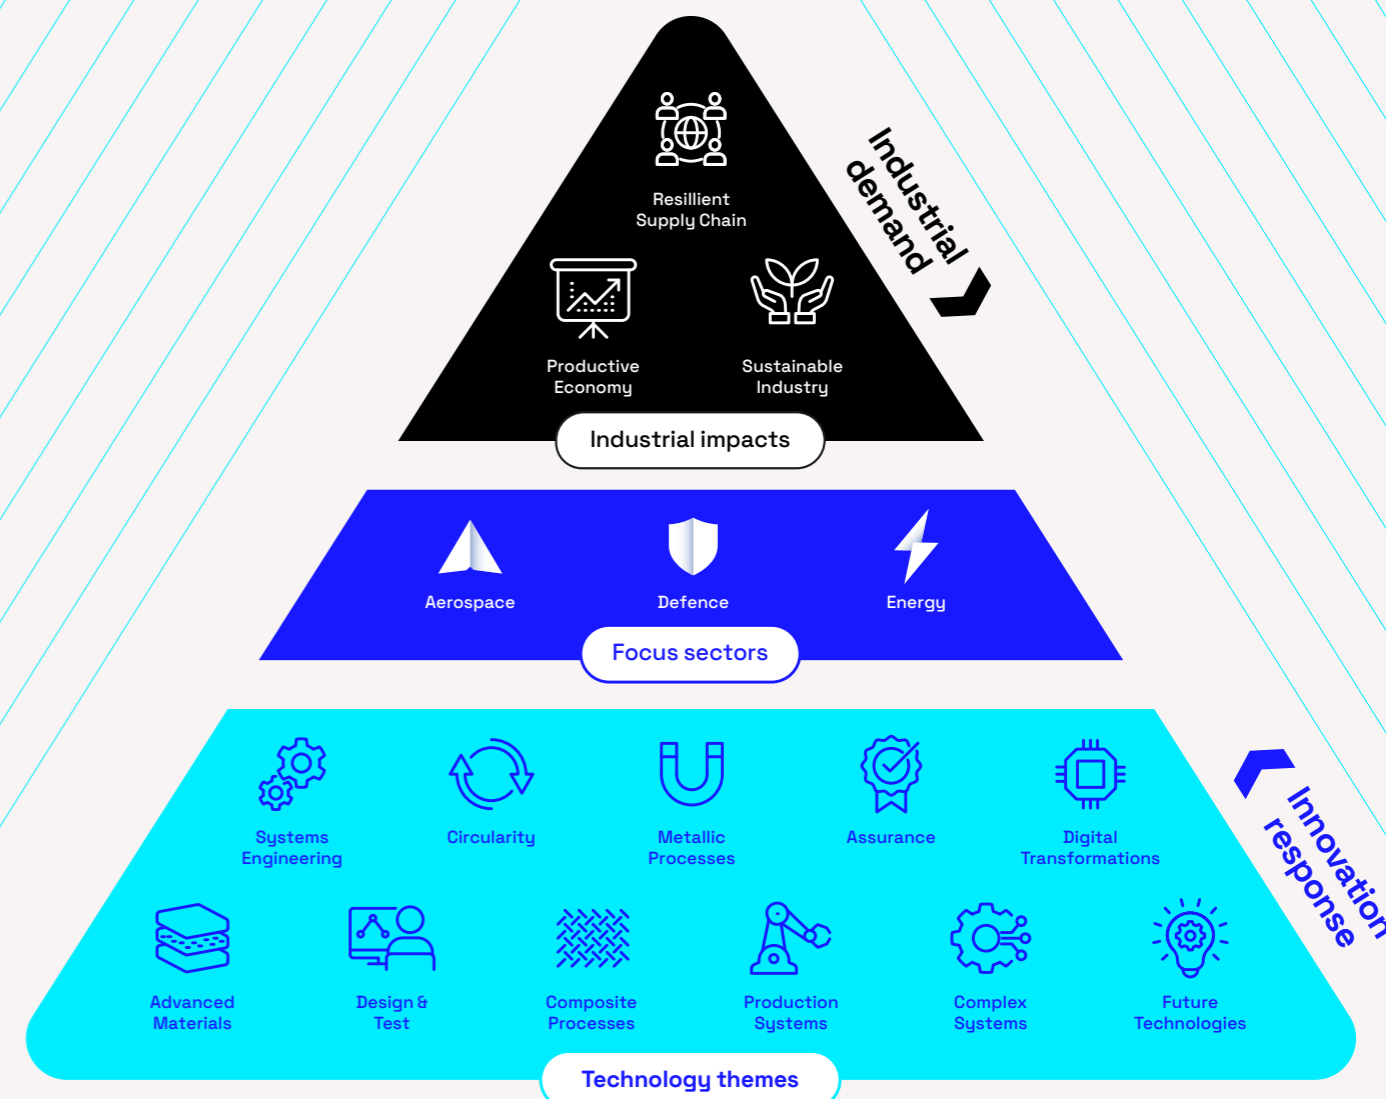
Industrial demand

Resillient Supply Chain

Productive Economy

Sustainable Industry

Industrial impacts

Aerospace

Defence

Energy

Focus sectors

Innovation response

Systems Engineering

Circularity

Metallic Processes

Assurance

Digital Transformations

Advanced Materials

Design & Test

Composite Processes

Production Systems

Complex Systems

Future Technologies

Technology themes